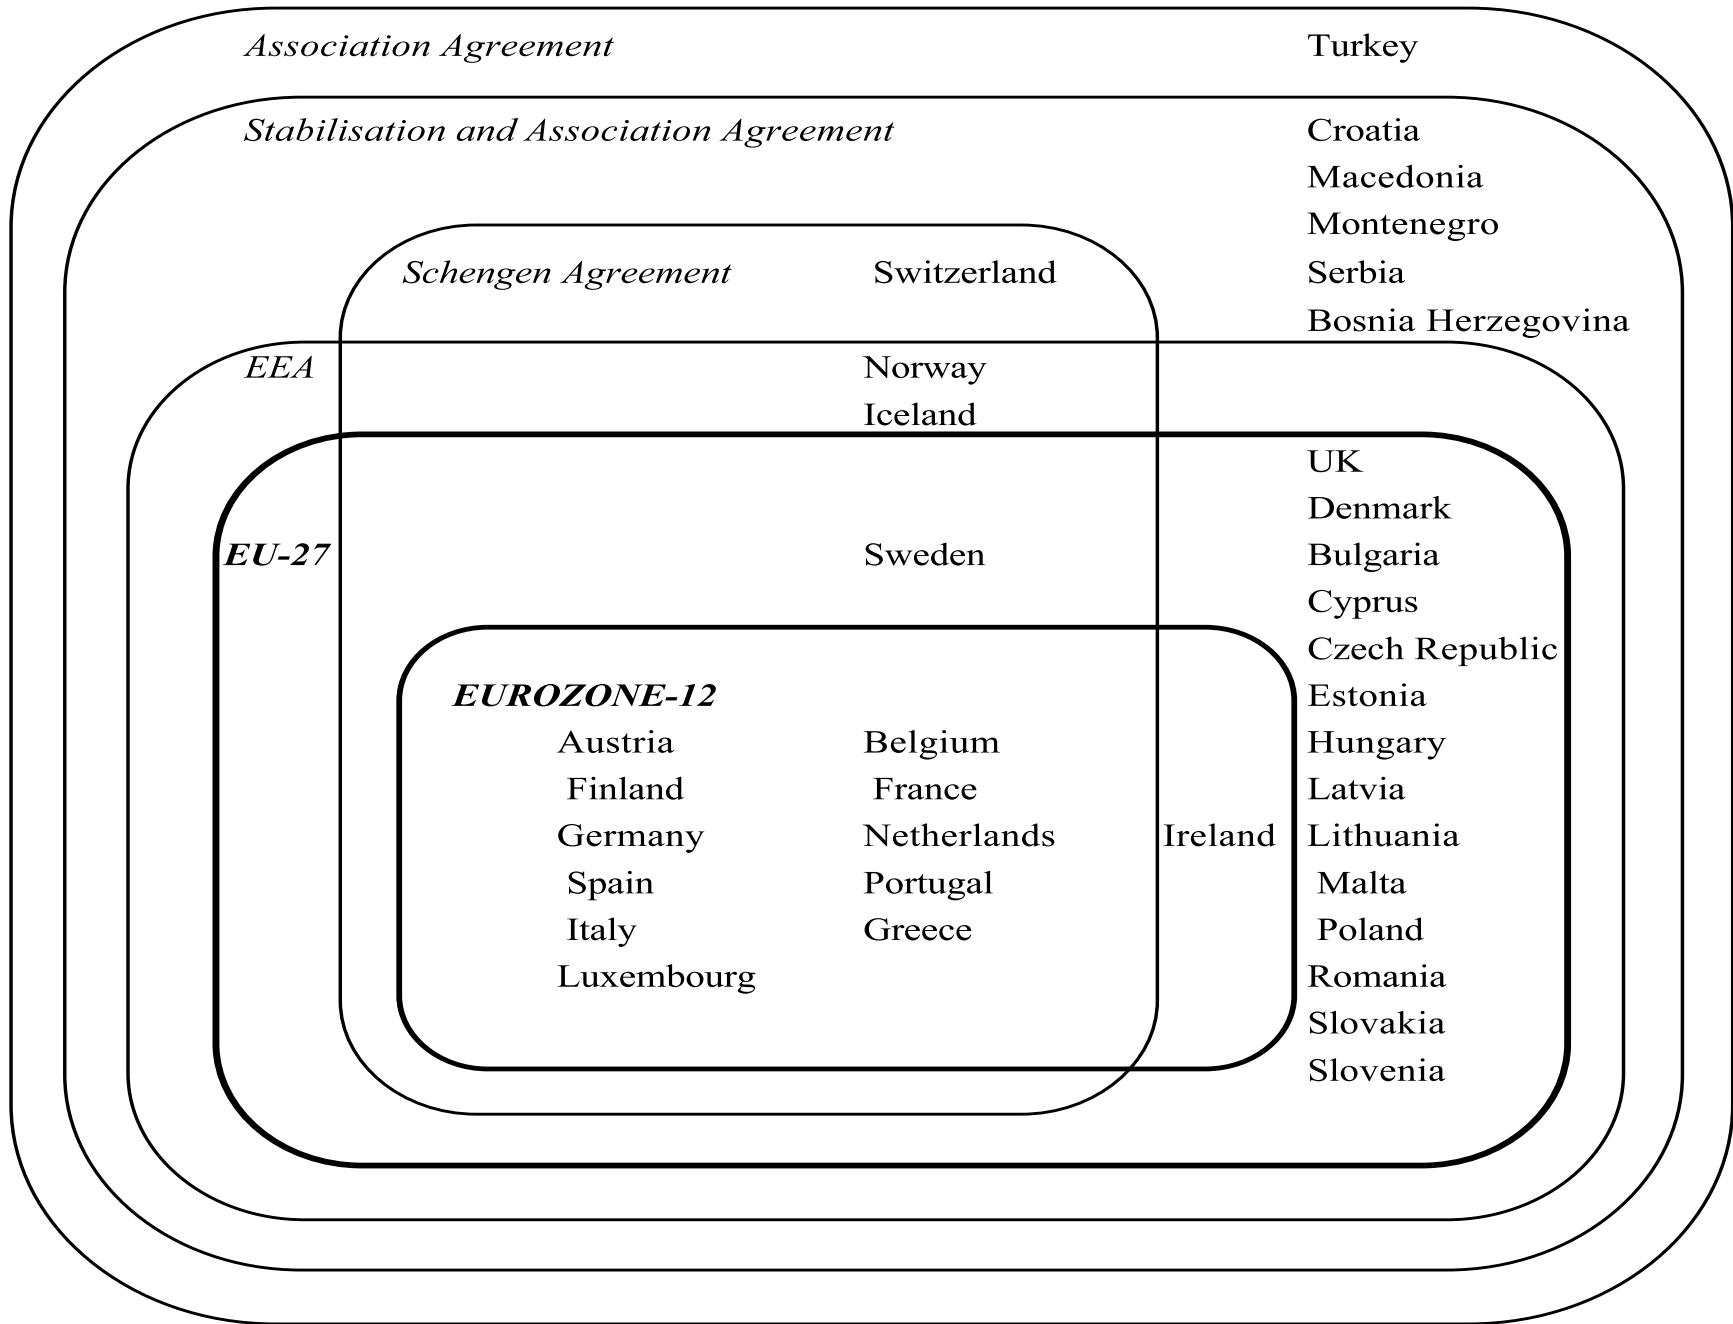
Association Agreement

Turkey

Stabilisation and Association Agreement

Croatia
Macedonia
Montenegro
Serbia
Bosnia Herzegovina

Schengen Agreement

Switzerland

EEA

Norway
Iceland

UK
Denmark

EU-27

Sweden

Bulgaria
Cyprus
Czech Republic

EUROZONE-12

Austria
Finland
Germany
Spain
Italy
Luxembourg

Belgium
France
Netherlands
Portugal
Greece

Ireland

Estonia
Hungary
Latvia
Lithuania
Malta
Poland
Romania
Slovakia
Slovenia